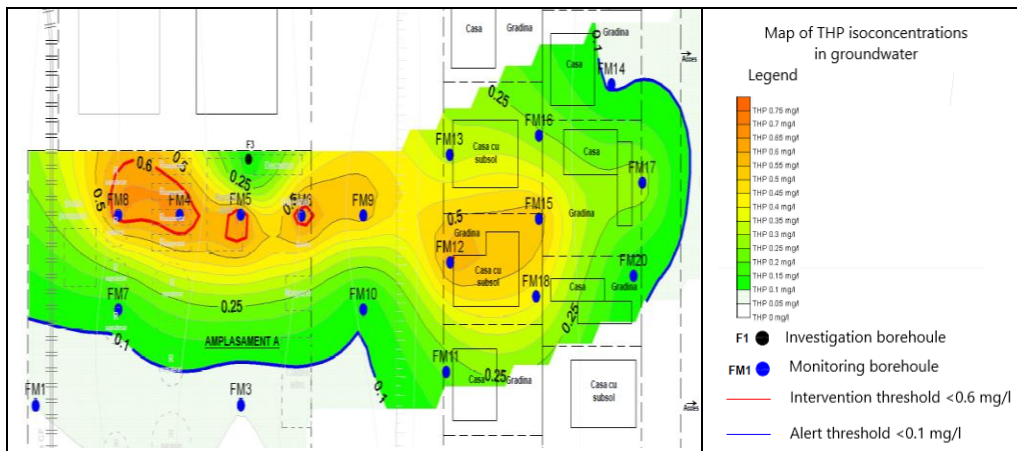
Casa Gradina Gradina

Casa

FM14

0.25

FM16

FM13

Casa cu subsol

Casa

F3

0.6

0.5

0.25

FM8 FM4 FM5 FM6 FM9

0.5

FM17

FM15

0.5

Gradina

Gradina

FM12

Casa cu subsol

FM18

FM20

Casa Gradina

FM7

0.25

FM10

0.25

AMPLASAMENT A

0.1

FM11

0.25 Gradina

FM1

FM3

0.1

Casa cu subsol

Map of THP isoconcentrations in groundwater

Legend

THP 0.75 mg/l
THP 0.7 mg/l
THP 0.65 mg/l
THP 0.6 mg/l
THP 0.55 mg/l
THP 0.5 mg/l
THP 0.45 mg/l
THP 0.4 mg/l
THP 0.35 mg/l
THP 0.3 mg/l
THP 0.25 mg/l
THP 0.2 mg/l
THP 0.15 mg/l
THP 0.1 mg/l
THP 0.05 mg/l
THP 0 mg/l

F1 Investigation borehoule

FM1 Monitoring borehoule

Intervention threshold <0.6 mg/l

Alert threshold <0.1 mg/l